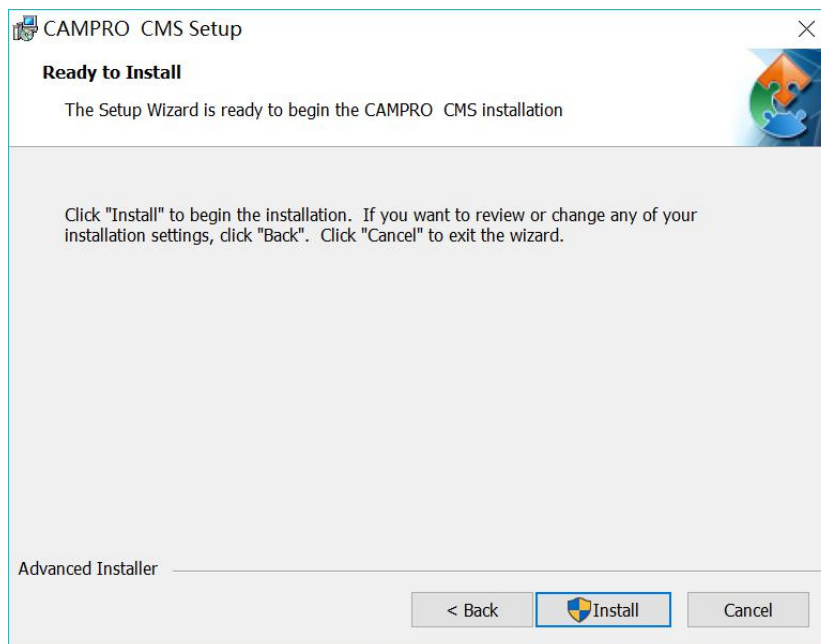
CAMPRO CMS Setup

Ready to Install

The Setup Wizard is ready to begin the CAMPRO CMS installation

Click "Install" to begin the installation. If you want to review or change any of your installation settings, click "Back". Click "Cancel" to exit the wizard.

Advanced Installer

< Back

Install

Cancel